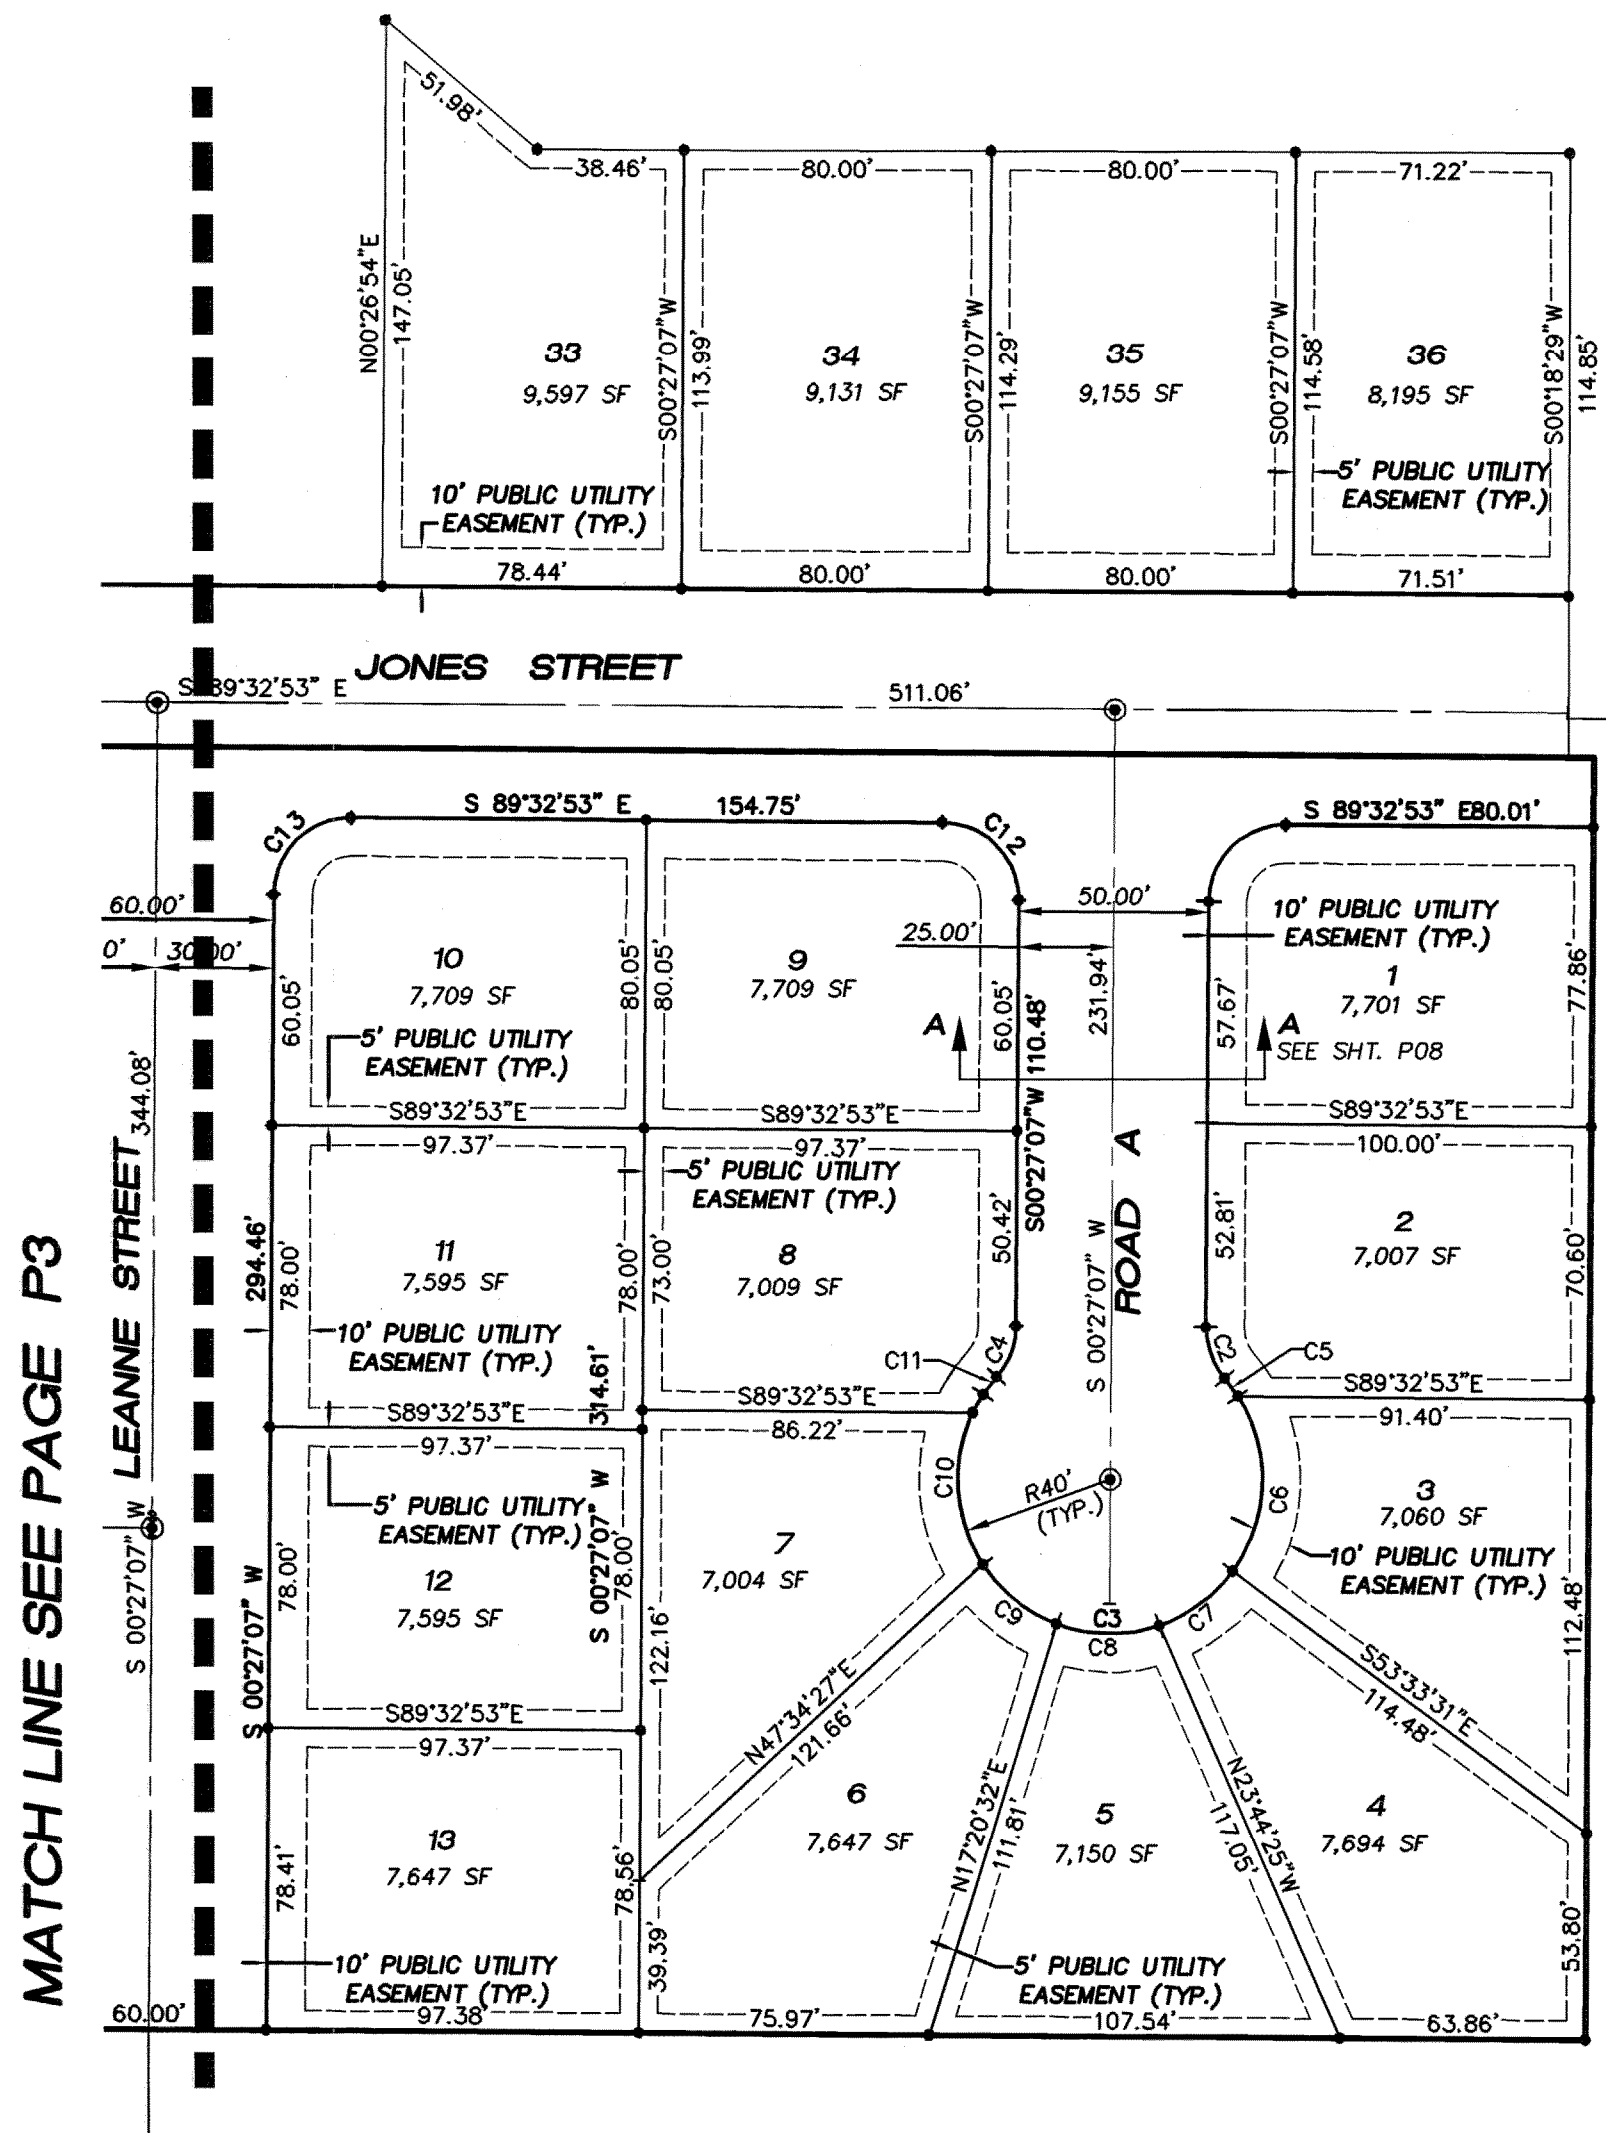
51.98'
38.46'
80.00'
80.00'
71.22'
N00°26'54"E
147.05'
33
9,597 SF
S00°27'07"W
113.99'
34
9,131 SF
S00°27'07"W
114.29'
35
9,155 SF
S00°27'07"W
114.58'
36
8,195 SF
S00°18'29"W
114.85'
5' PUBLIC UTILITY EASEMENT (TYP.)
10' PUBLIC UTILITY EASEMENT (TYP.)
78.44'
80.00'
80.00'
71.51'
JONES STREET
S89°32'53" E
511.06'
S 89°32'53" E
154.75'
S 89°32'53" E80.01'
C13
C12
60.00'
0'
30.00'
50.00'
25.00'
10' PUBLIC UTILITY EASEMENT (TYP.)
10
7,709 SF
60.05'
80.05'
80.05'
9
7,709 SF
60.05'
110.48'
231.94'
57.67'
1
7,701 SF
77.86'
A
A
SEE SHT. P08
5' PUBLIC UTILITY EASEMENT (TYP.)
S89°32'53"E
S89°32'53"E
S89°32'53"E
344.08'
LEANNE STREET
97.37'
97.37'
100.00'
5' PUBLIC UTILITY EASEMENT (TYP.)
S00°27'07"W
ROAD A
S 00°27'07" W
294.46'
11
7,595 SF
78.00'
78.00'
73.00'
8
7,009 SF
50.42'
52.81'
2
7,007 SF
70.60'
10' PUBLIC UTILITY EASEMENT (TYP.)
314.61'
C11
C4
C2
C5
S89°32'53"E
S89°32'53"E
S89°32'53"E
97.37'
86.22'
91.40'
C10
R40' (TYP.)
C6
5' PUBLIC UTILITY EASEMENT (TYP.)
S 00°27'07" W
S 00°27'07" W
S 00°27'07" W
78.00'
78.00'
12
7,595 SF
7
7,004 SF
3
7,060 SF
10' PUBLIC UTILITY EASEMENT (TYP.)
112.48'
122.16'
C9
C3
C8
C7
S89°32'53"E
N47°34'27"E
121.66'
S53°33'31"E
114.48'
97.37'
6
7,647 SF
5
7,150 SF
4
7,694 SF
N17°20'32"E
111.81'
N23°44'25"W
117.05'
13
7,647 SF
78.41'
78.56'
39.39'
53.80'
10' PUBLIC UTILITY EASEMENT (TYP.)
5' PUBLIC UTILITY EASEMENT (TYP.)
60.00'
97.38'
75.97'
107.54'
63.86'
MATCH LINE SEE PAGE P3